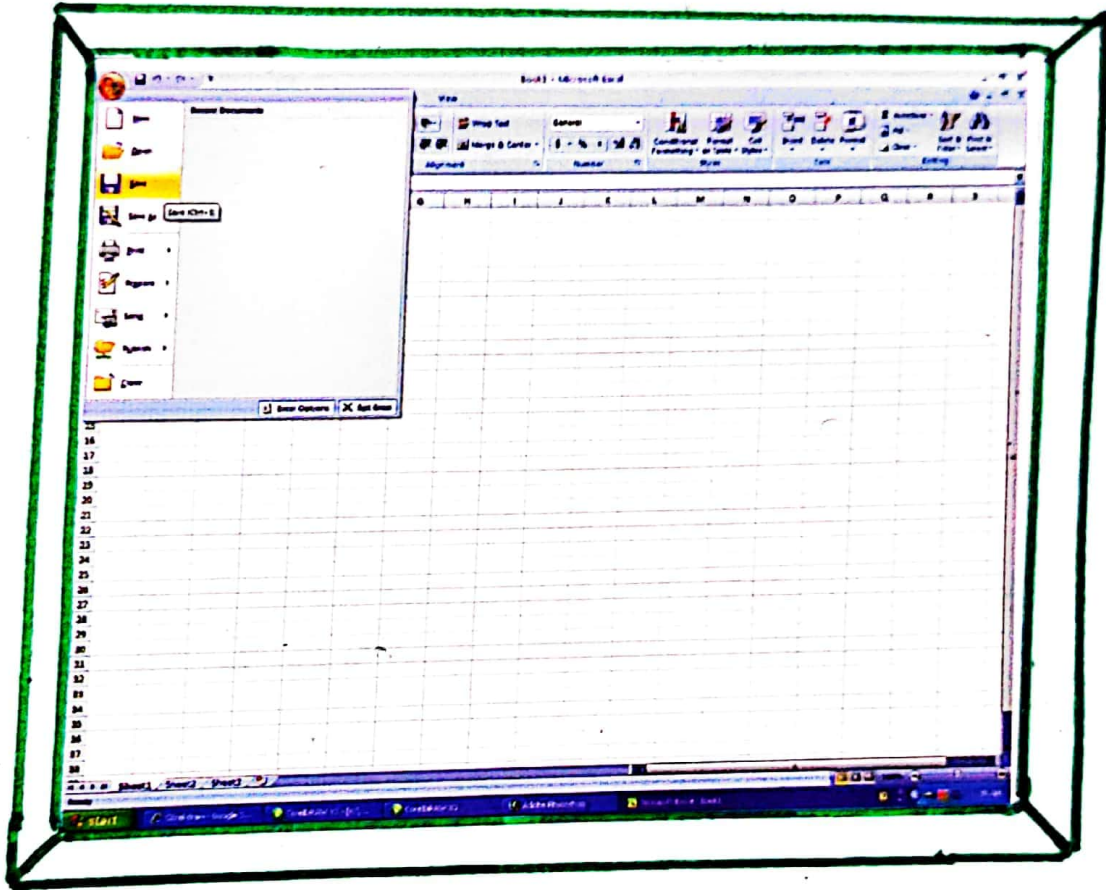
Book1 - Microsoft Excel

View

Recent Documents

New

Open

Save

Save As

Save (Ctrl+S)

Print

Prepare

Send

Publish

Close

Excel Options

Exit Excel

Wrap Text

Merge & Center

General

Alignment

Number

Conditional Formatting

Format as Table

Cell Styles

Styles

Insert

Delete

Format

Cells

AutoSum

Fill

Clear

Sort & Filter

Find & Select

Editing

G H I J K L M N O P Q R S

16
17
18
19
20
21
22
23
24
25
26
27
28
29
30
31
32
33
34
35
36
37
38

Sheet1 Sheet2 Sheet3

Ready

start

Adobe Photoshop

Microsoft Excel - Book1